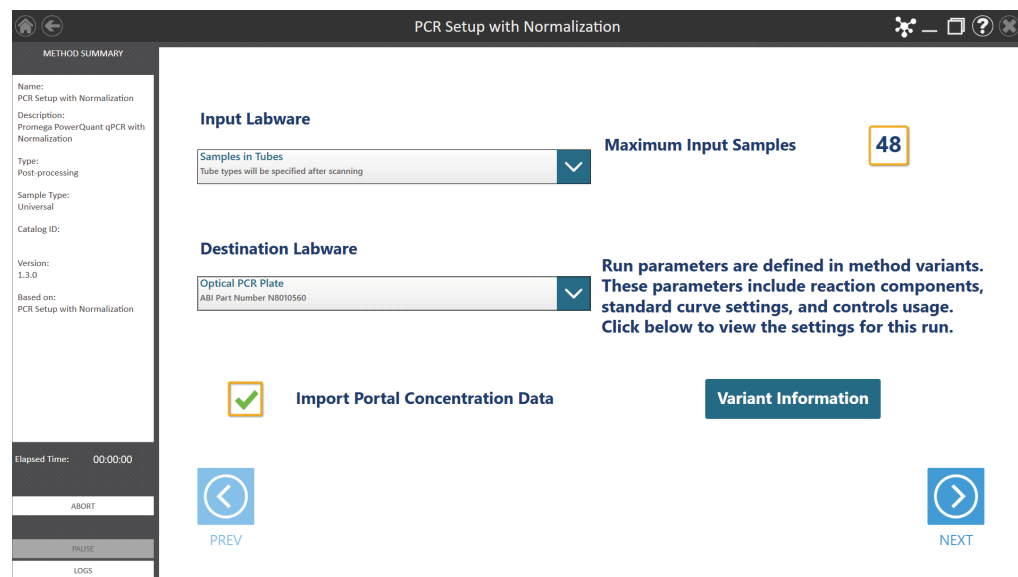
PCR Setup with Normalization

METHOD SUMMARY

Name:
PCR Setup with Normalization

Description:
Promega PowerQuant qPCR with Normalization

Type:
Post-processing

Sample Type:
Universal

Catalog ID:

Version:
1.3.0

Based on:
PCR Setup with Normalization

Elapsed Time: 00:00:00

ABORT

PAUSE

LOGS

Input Labware

Samples in Tubes
Tube types will be specified after scanning

Maximum Input Samples

48

Destination Labware

Optical PCR Plate
ABI Part Number N8010560

Run parameters are defined in method variants. These parameters include reaction components, standard curve settings, and controls usage. Click below to view the settings for this run.

Import Portal Concentration Data

Variant Information

PREV

NEXT